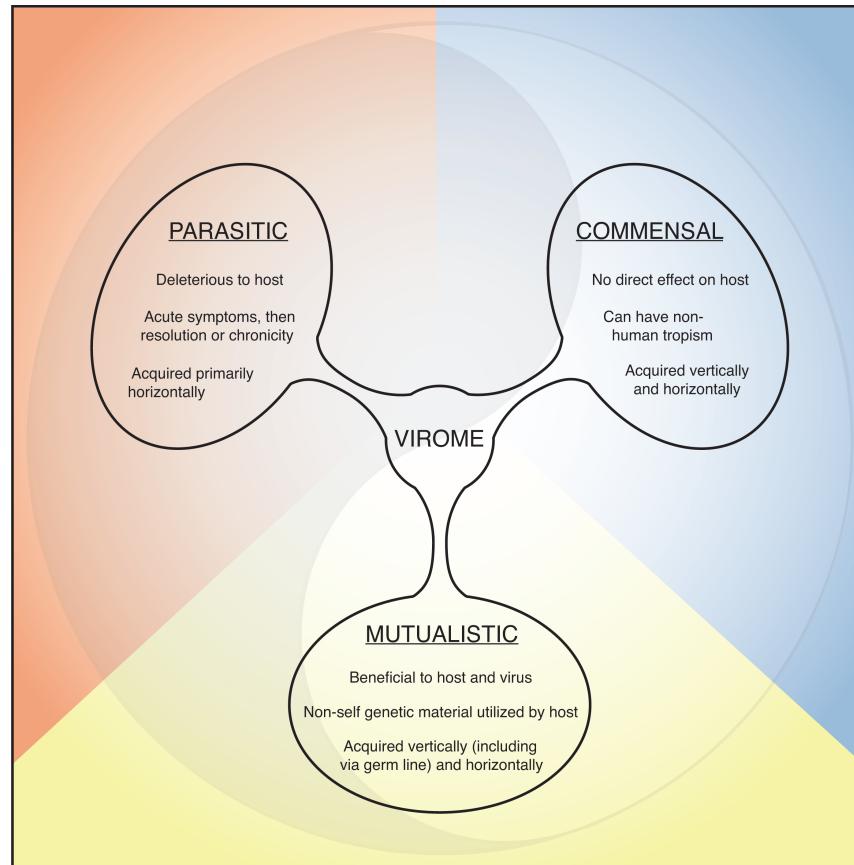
PARASITIC

Deleterious to host

Acute symptoms, then resolution or chronicity

Acquired primarily horizontally

COMMENSAL

No direct effect on host

Can have non-human tropism

Acquired vertically and horizontally

VIROME

MUTUALISTIC

Beneficial to host and virus

Non-self genetic material utilized by host

Acquired vertically (including via germ line) and horizontally